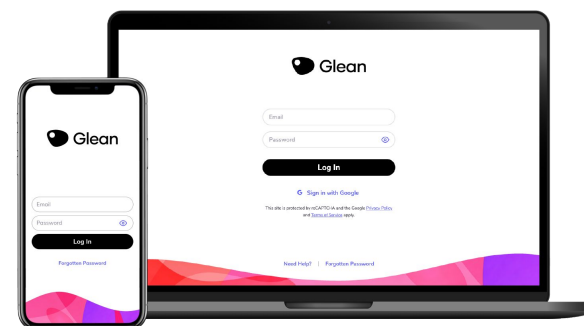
Glean

Email

Password

Log In

G Sign in with Google

This site is protected by reCAPTCHA and the Google Privacy Policy and Terms of Service apply.

Need Help? | Forgotten Password

Glean

Email

Password

Log In

Forgotten Password